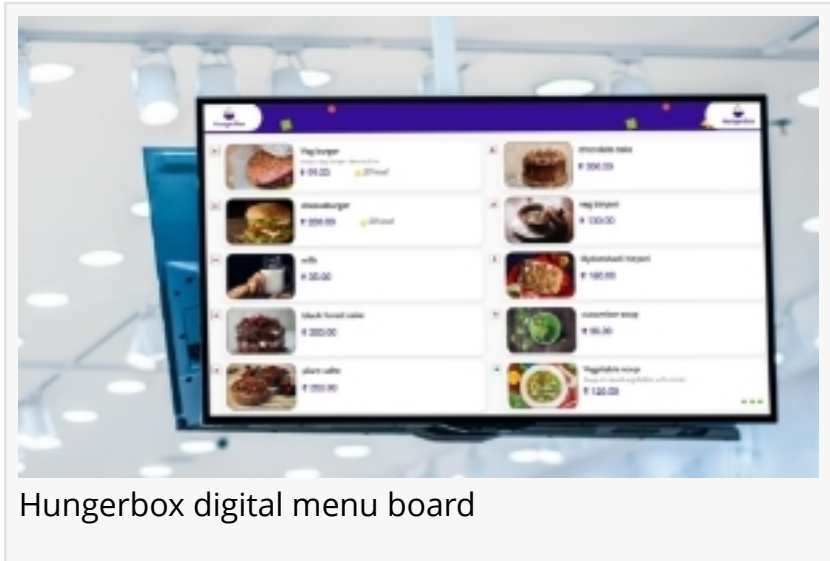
Hungerbox

Hungerbox

Veg burger
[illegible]
₹ 99.00

chocolate cake
₹ 300.00

cheeseburger
₹ 209.00

veg biryani
₹ 130.00

milk
₹ 30.00

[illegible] biryani
₹ 160.00

black forest cake
₹ 200.00

cucumber soup
₹ 90.00

plum cake
₹ 250.00

Vegetable soup
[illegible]
₹ 120.00

Hungerbox digital menu board